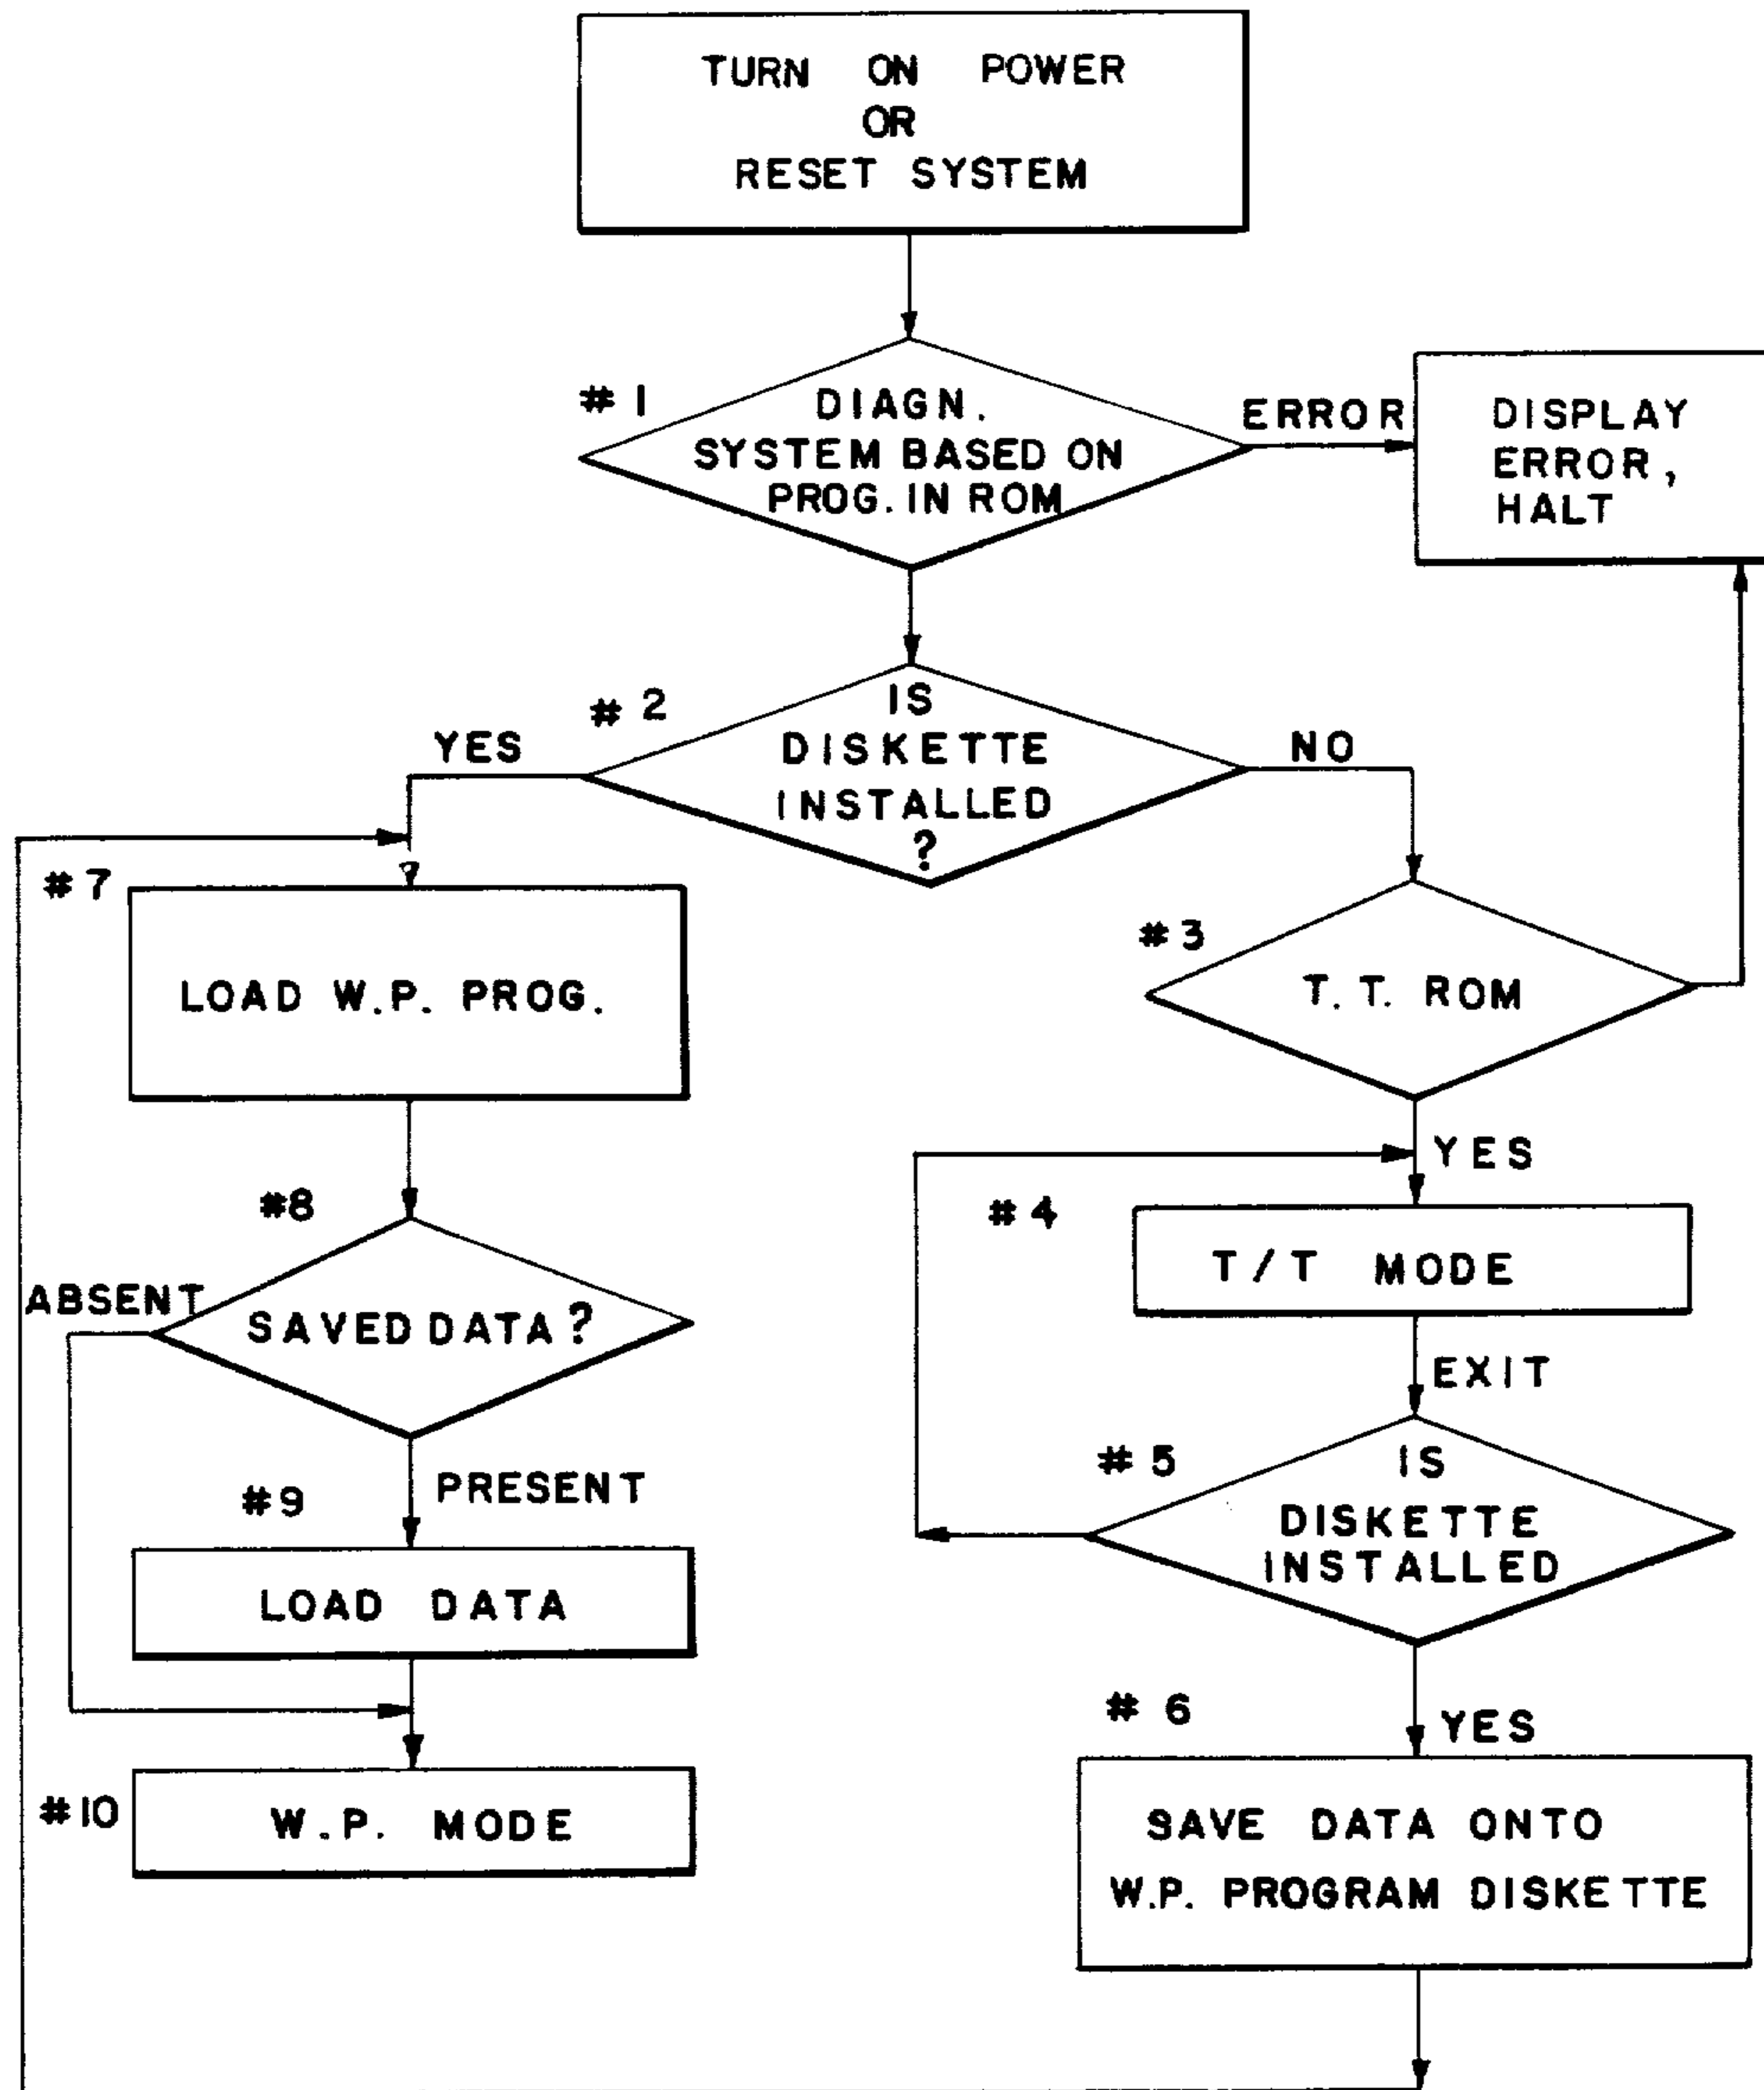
TURN ON POWER
OR
RESET SYSTEM

# 1
DIAGN.
SYSTEM BASED ON
PROG. IN ROM

ERROR

DISPLAY
ERROR,
HALT

# 2
IS
DISKETTE
INSTALLED
?

YES

NO

# 7
LOAD W.P. PROG.

# 3
T. T. ROM

YES

#8
SAVED DATA ?

ABSENT

PRESENT

#9
LOAD DATA

#10
W.P. MODE

# 4
T/T MODE

EXIT

# 5
IS
DISKETTE
INSTALLED

# 6
YES

SAVE DATA ONTO
W.P. PROGRAM DISKETTE